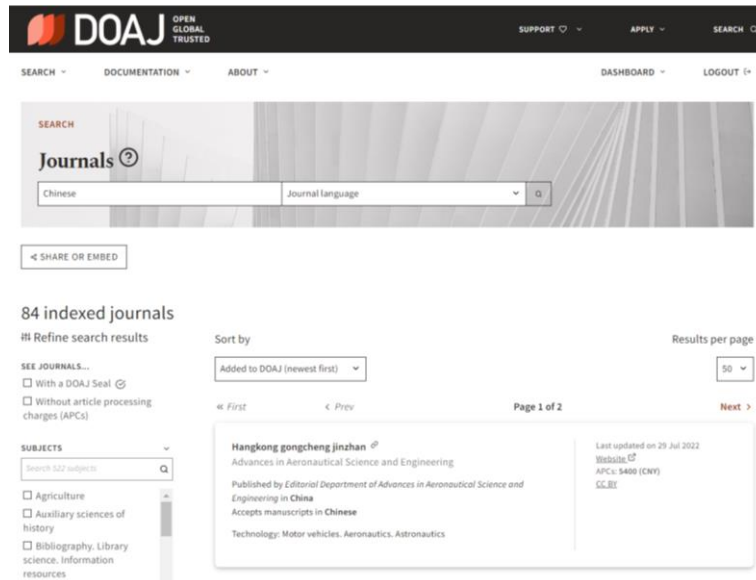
DOAJ OPEN GLOBAL TRUSTED

SUPPORT APPLY SEARCH

SEARCH DOCUMENTATION ABOUT DASHBOARD LOGOUT

SEARCH

Journals ⓘ

Chinese

Journal language

SHARE OR EMBED

84 indexed journals

Refine search results

SEE JOURNALS...

☐ With a DOAJ Seal

☐ Without article processing charges (APCs)

SUBJECTS

Search 522 subjects

☐ Agriculture

☐ Auxiliary sciences of history

☐ Bibliography. Library science. Information resources

Sort by

Added to DOAJ (newest first)

Results per page

50

« First ‹ Prev Page 1 of 2 Next ›

Hangkong gongcheng jinzhan

Advances in Aeronautical Science and Engineering

Published by Editorial Department of Advances in Aeronautical Science and Engineering in China

Accepts manuscripts in Chinese

Technology: Motor vehicles. Aeronautics. Astronautics

Last updated on 29 Jul 2022

Website

APCs: 5400 (CNY)

CC BY